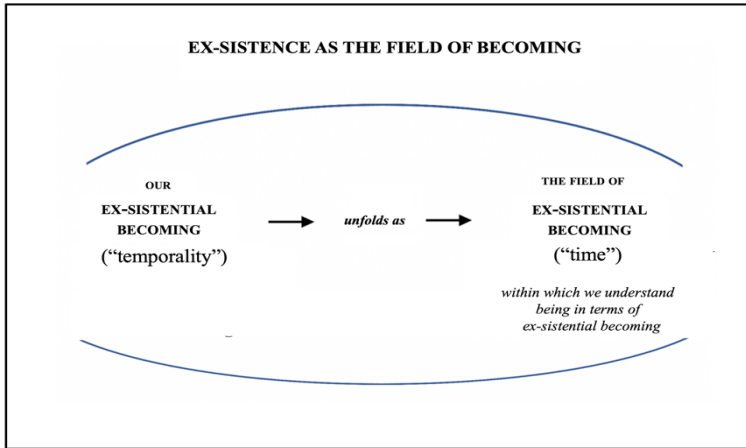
EX-SISTENCE AS THE FIELD OF BECOMING

OUR
EX-SISTENTIAL BECOMING
("temporality")

unfolds as

THE FIELD OF
EX-SISTENTIAL BECOMING
("time")

within which we understand being in terms of ex-sistential becoming